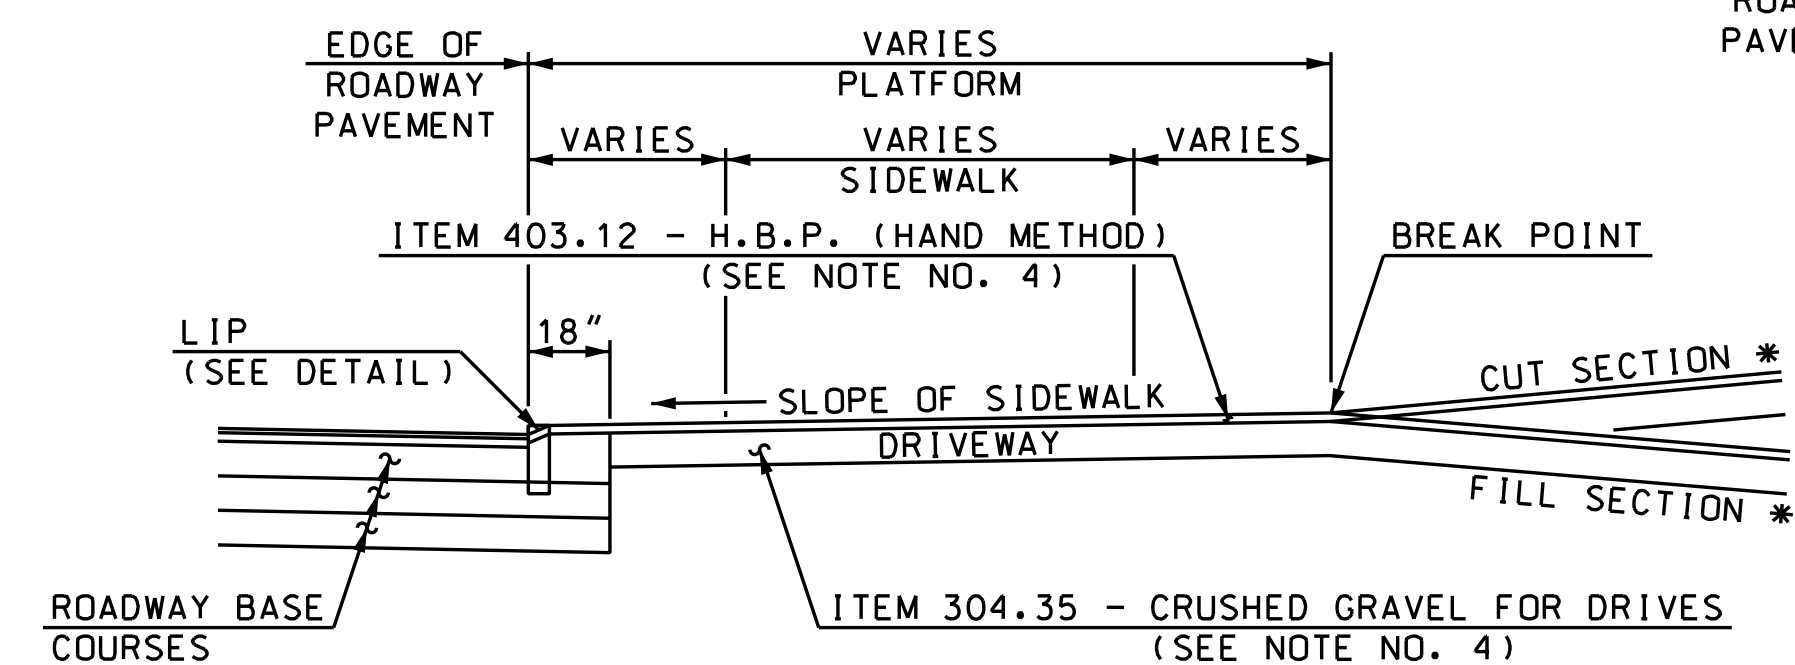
ROA
PAVE

EDGE OF ROADWAY PAVEMENT

VARIES
PLATFORM

VARIES

VARIES
SIDEWALK

VARIES

ITEM 403.12 - H.B.P. (HAND METHOD)
(SEE NOTE NO. 4)

BREAK POINT

LIP
(SEE DETAIL)

18"

SLOPE OF SIDEWALK

DRIVEWAY

CUT SECTION *

FILL SECTION *

ROADWAY BASE COURSES

ITEM 304.35 - CRUSHED GRAVEL FOR DRIVES
(SEE NOTE NO. 4)